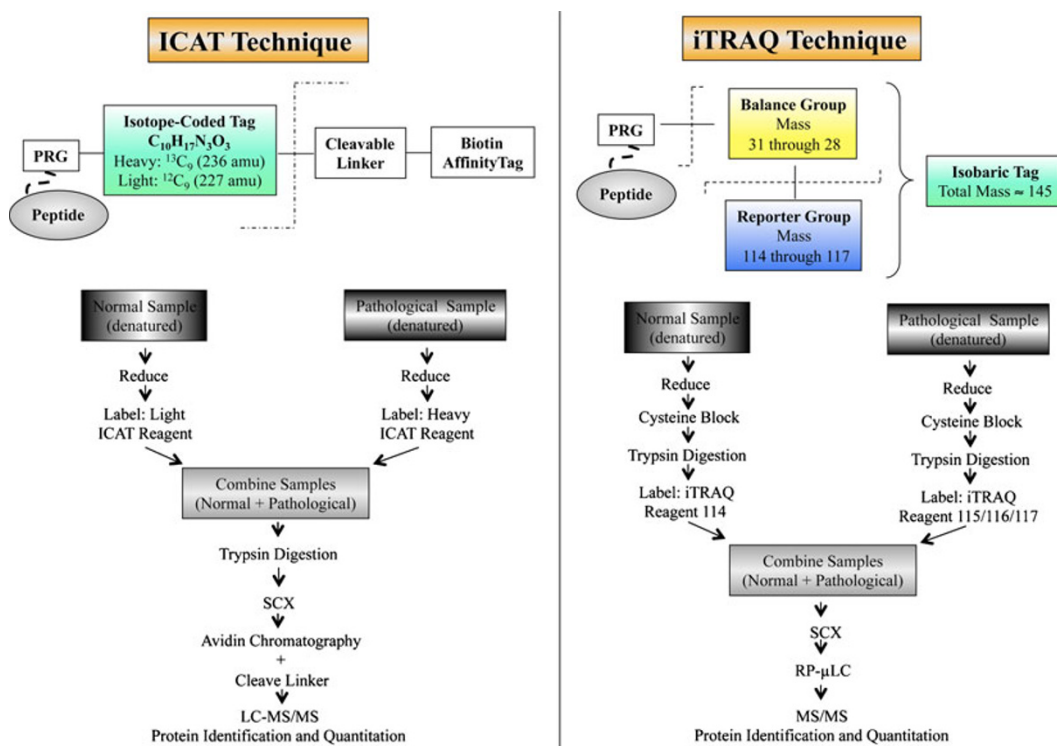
ICAT Technique

PRG

Peptide

Isotope-Coded Tag
$C_{10}H_{17}N_3O_3$
Heavy: $^{13}C_9$ (236 amu)
Light: $^{12}C_9$ (227 amu)

Cleavable Linker

Biotin AffinityTag

Normal Sample (denatured)

Reduce

Label: Light ICAT Reagent

Pathological Sample (denatured)

Reduce

Label: Heavy ICAT Reagent

Combine Samples (Normal + Pathological)

Trypsin Digestion

SCX

Avidin Chromatography
+
Cleave Linker

LC-MS/MS
Protein Identification and Quantitation

iTRAQ Technique

PRG

Peptide

Balance Group
Mass
31 through 28

Reporter Group
Mass
114 through 117

Isobaric Tag
Total Mass ≈ 145

Normal Sample (denatured)

Reduce

Cysteine Block

Trypsin Digestion

Label: iTRAQ Reagent 114

Pathological Sample (denatured)

Reduce

Cysteine Block

Trypsin Digestion

Label: iTRAQ Reagent 115/116/117

Combine Samples (Normal + Pathological)

SCX

RP-μLC

MS/MS
Protein Identification and Quantitation